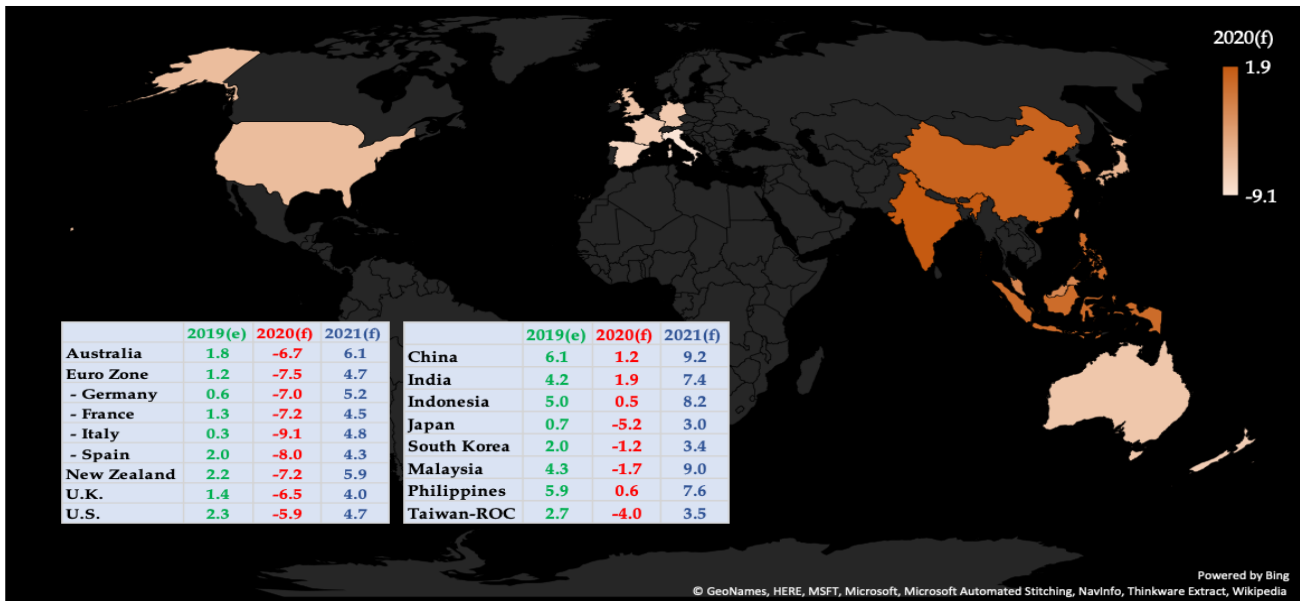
2020(f)
1.9
-9.1

| | 2019(e) | 2020(f) | 2021(f) |
|---|---|---|---|
| Australia | 1.8 | -6.7 | 6.1 |
| Euro Zone | 1.2 | -7.5 | 4.7 |
| - Germany | 0.6 | -7.0 | 5.2 |
| - France | 1.3 | -7.2 | 4.5 |
| - Italy | 0.3 | -9.1 | 4.8 |
| - Spain | 2.0 | -8.0 | 4.3 |
| New Zealand | 2.2 | -7.2 | 5.9 |
| U.K. | 1.4 | -6.5 | 4.0 |
| U.S. | 2.3 | -5.9 | 4.7 |

| | 2019(e) | 2020(f) | 2021(f) |
|---|---|---|---|
| China | 6.1 | 1.2 | 9.2 |
| India | 4.2 | 1.9 | 7.4 |
| Indonesia | 5.0 | 0.5 | 8.2 |
| Japan | 0.7 | -5.2 | 3.0 |
| South Korea | 2.0 | -1.2 | 3.4 |
| Malaysia | 4.3 | -1.7 | 9.0 |
| Philippines | 5.9 | 0.6 | 7.6 |
| Taiwan-ROC | 2.7 | -4.0 | 3.5 |

Powered by Bing
© GeoNames, HERE, MSFT, Microsoft, Microsoft Automated Stitching, Navinfo, Thinkware Extract, Wikipedia